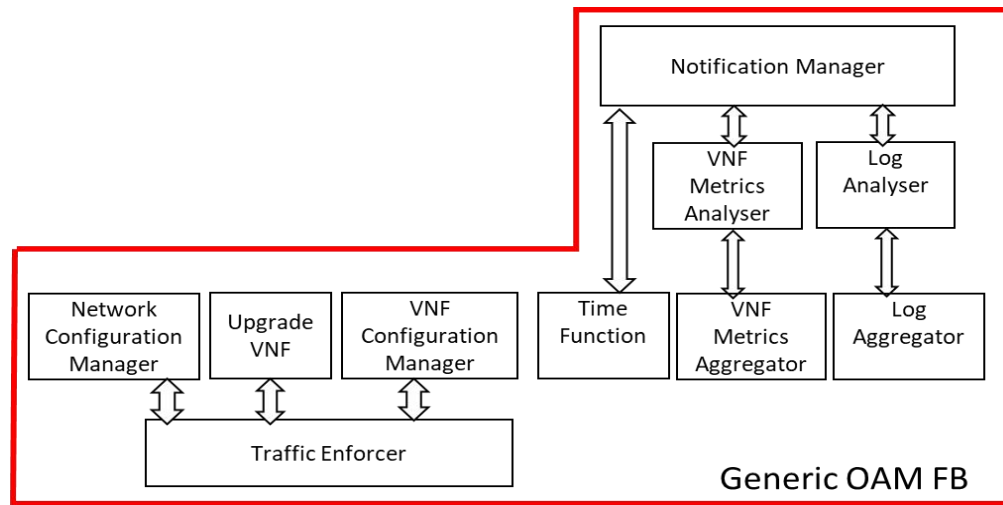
Notification Manager

VNF Metrics Analyser

Log Analyser

Network Configuration Manager

Upgrade VNF

VNF Configuration Manager

Time Function

VNF Metrics Aggregator

Log Aggregator

Traffic Enforcer

Generic OAM FB